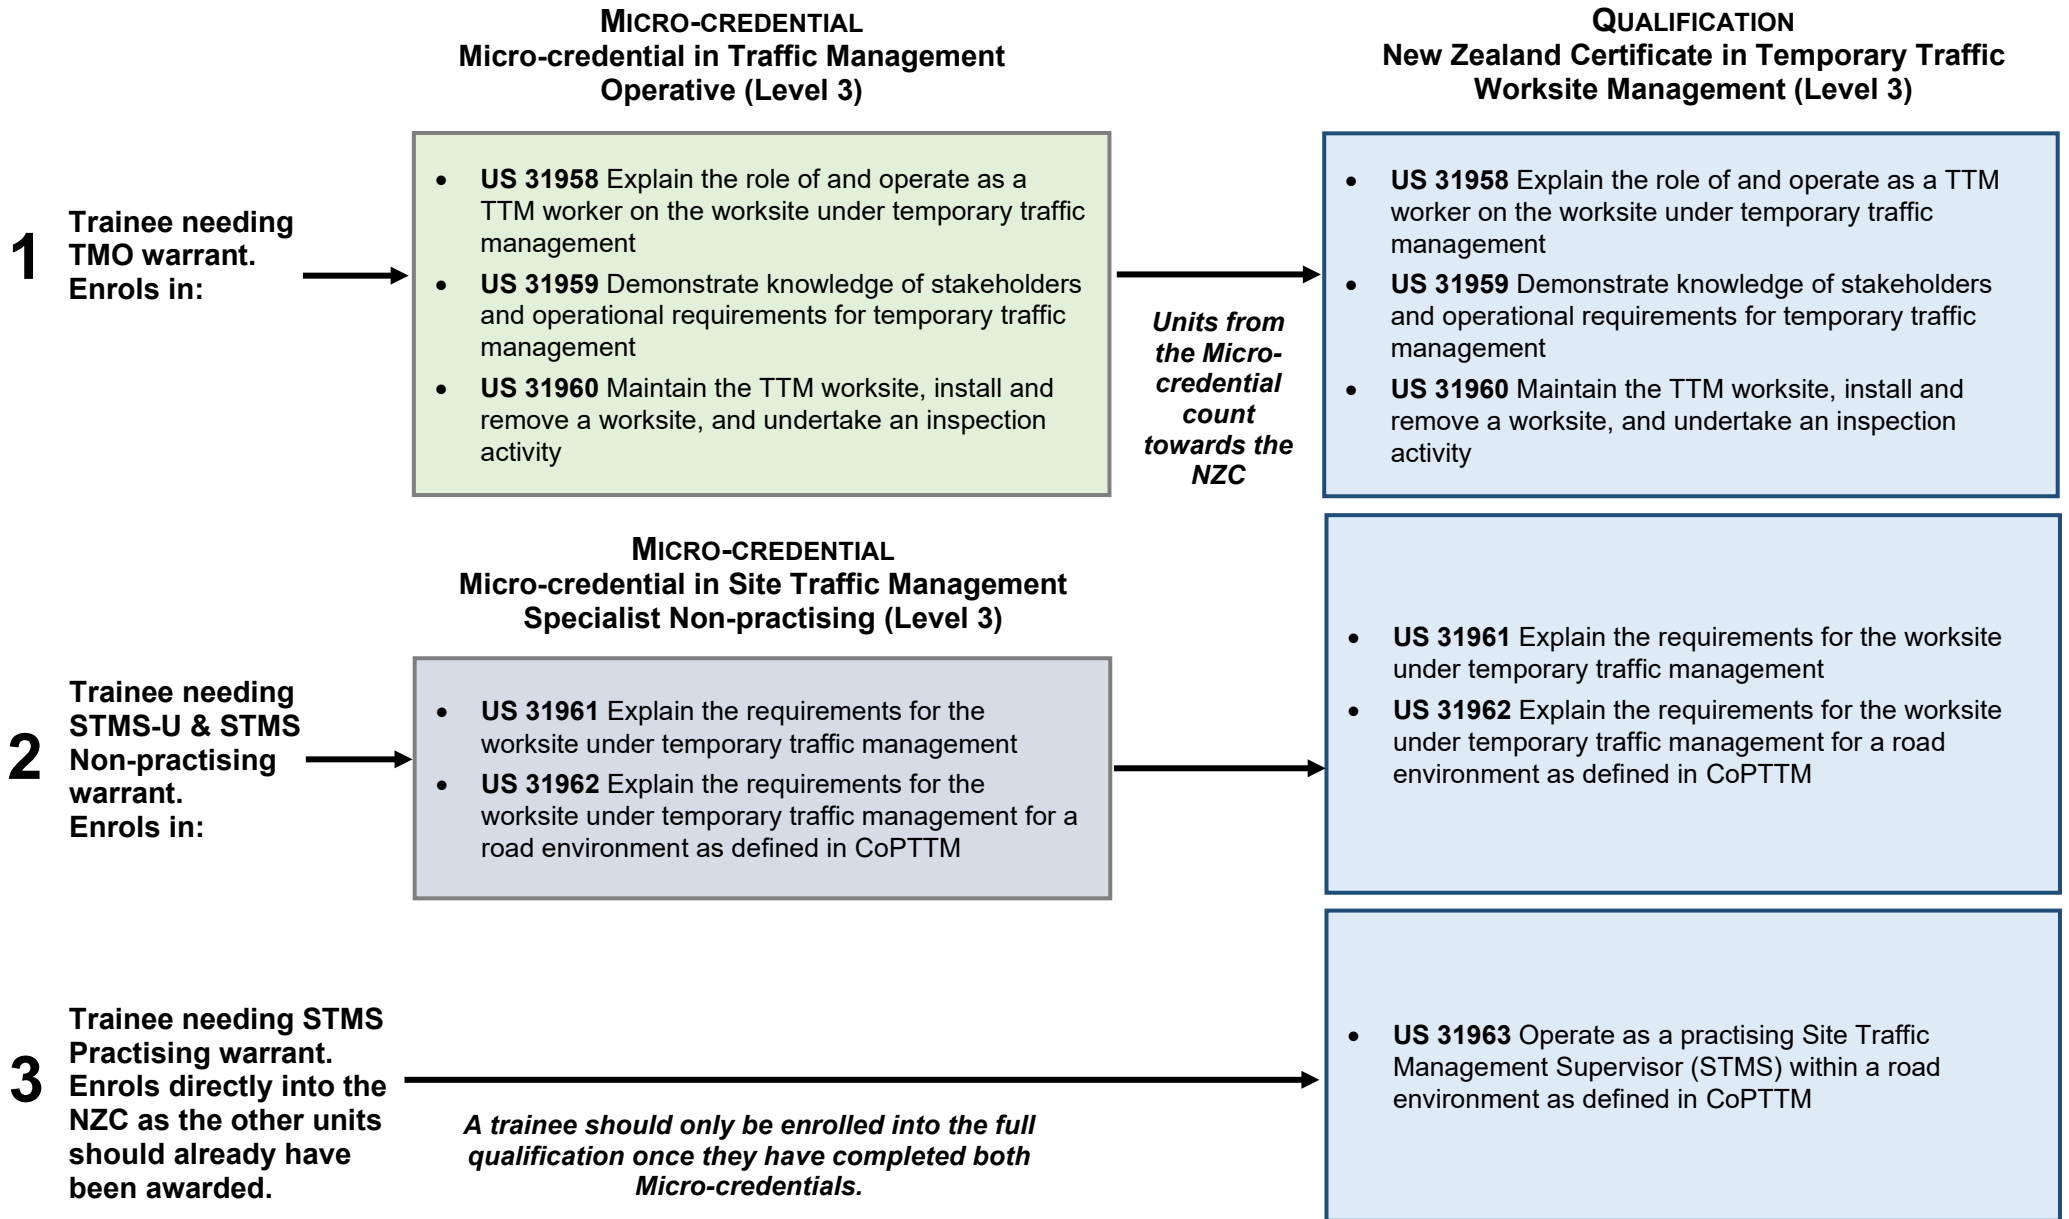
MICRO-CREDENTIAL
Micro-credential in Traffic Management Operative (Level 3)

QUALIFICATION
New Zealand Certificate in Temporary Traffic Worksite Management (Level 3)

1 Trainee needing TMO warrant. Enrols in:

- **US 31958** Explain the role of and operate as a TTM worker on the worksite under temporary traffic management
- **US 31959** Demonstrate knowledge of stakeholders and operational requirements for temporary traffic management
- **US 31960** Maintain the TTM worksite, install and remove a worksite, and undertake an inspection activity

*Units from the Micro-credential count towards the NZC*

- **US 31958** Explain the role of and operate as a TTM worker on the worksite under temporary traffic management
- **US 31959** Demonstrate knowledge of stakeholders and operational requirements for temporary traffic management
- **US 31960** Maintain the TTM worksite, install and remove a worksite, and undertake an inspection activity

MICRO-CREDENTIAL
Micro-credential in Site Traffic Management Specialist Non-practising (Level 3)

2 Trainee needing STMS-U & STMS Non-practising warrant. Enrols in:

- **US 31961** Explain the requirements for the worksite under temporary traffic management
- **US 31962** Explain the requirements for the worksite under temporary traffic management for a road environment as defined in CoPTTM

- **US 31961** Explain the requirements for the worksite under temporary traffic management
- **US 31962** Explain the requirements for the worksite under temporary traffic management for a road environment as defined in CoPTTM

3 Trainee needing STMS Practising warrant. Enrols directly into the NZC as the other units should already have been awarded.

*A trainee should only be enrolled into the full qualification once they have completed both Micro-credentials.*

- **US 31963** Operate as a practising Site Traffic Management Supervisor (STMS) within a road environment as defined in CoPTTM